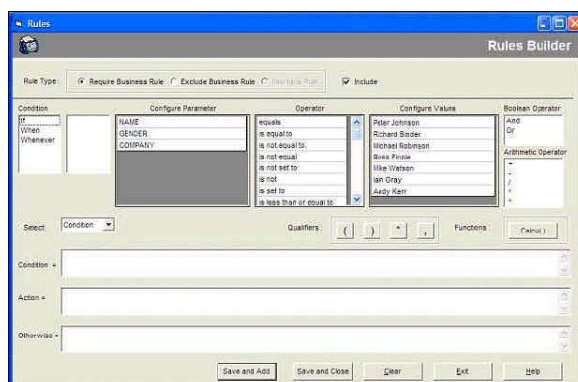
Rules

Rules Builder

Rule Type: Require Business Rule Exclude Business Rule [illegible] Include

Condition
If
When
Whenever

Configure Parameter
NAME
GENDER
COMPANY

Operator
equals
is equal to
is not equal to
is not equal
is not set to
is not
is set to
is less than or equal to

Configure Values
Peter Johnson
Richard Binder
Michael Robinson
Ross Finnie
Mike Watson
Ian Gray
Andy Kerr

Boolean Operator
And
Or

Arithmetic Operator
+
-
/
*
=

Select Condition

Qualifiers ( ) " ,

Functions Cancel

Condition =

Action =

Otherwise =

Save and Add Save and Close Clear Exit Help